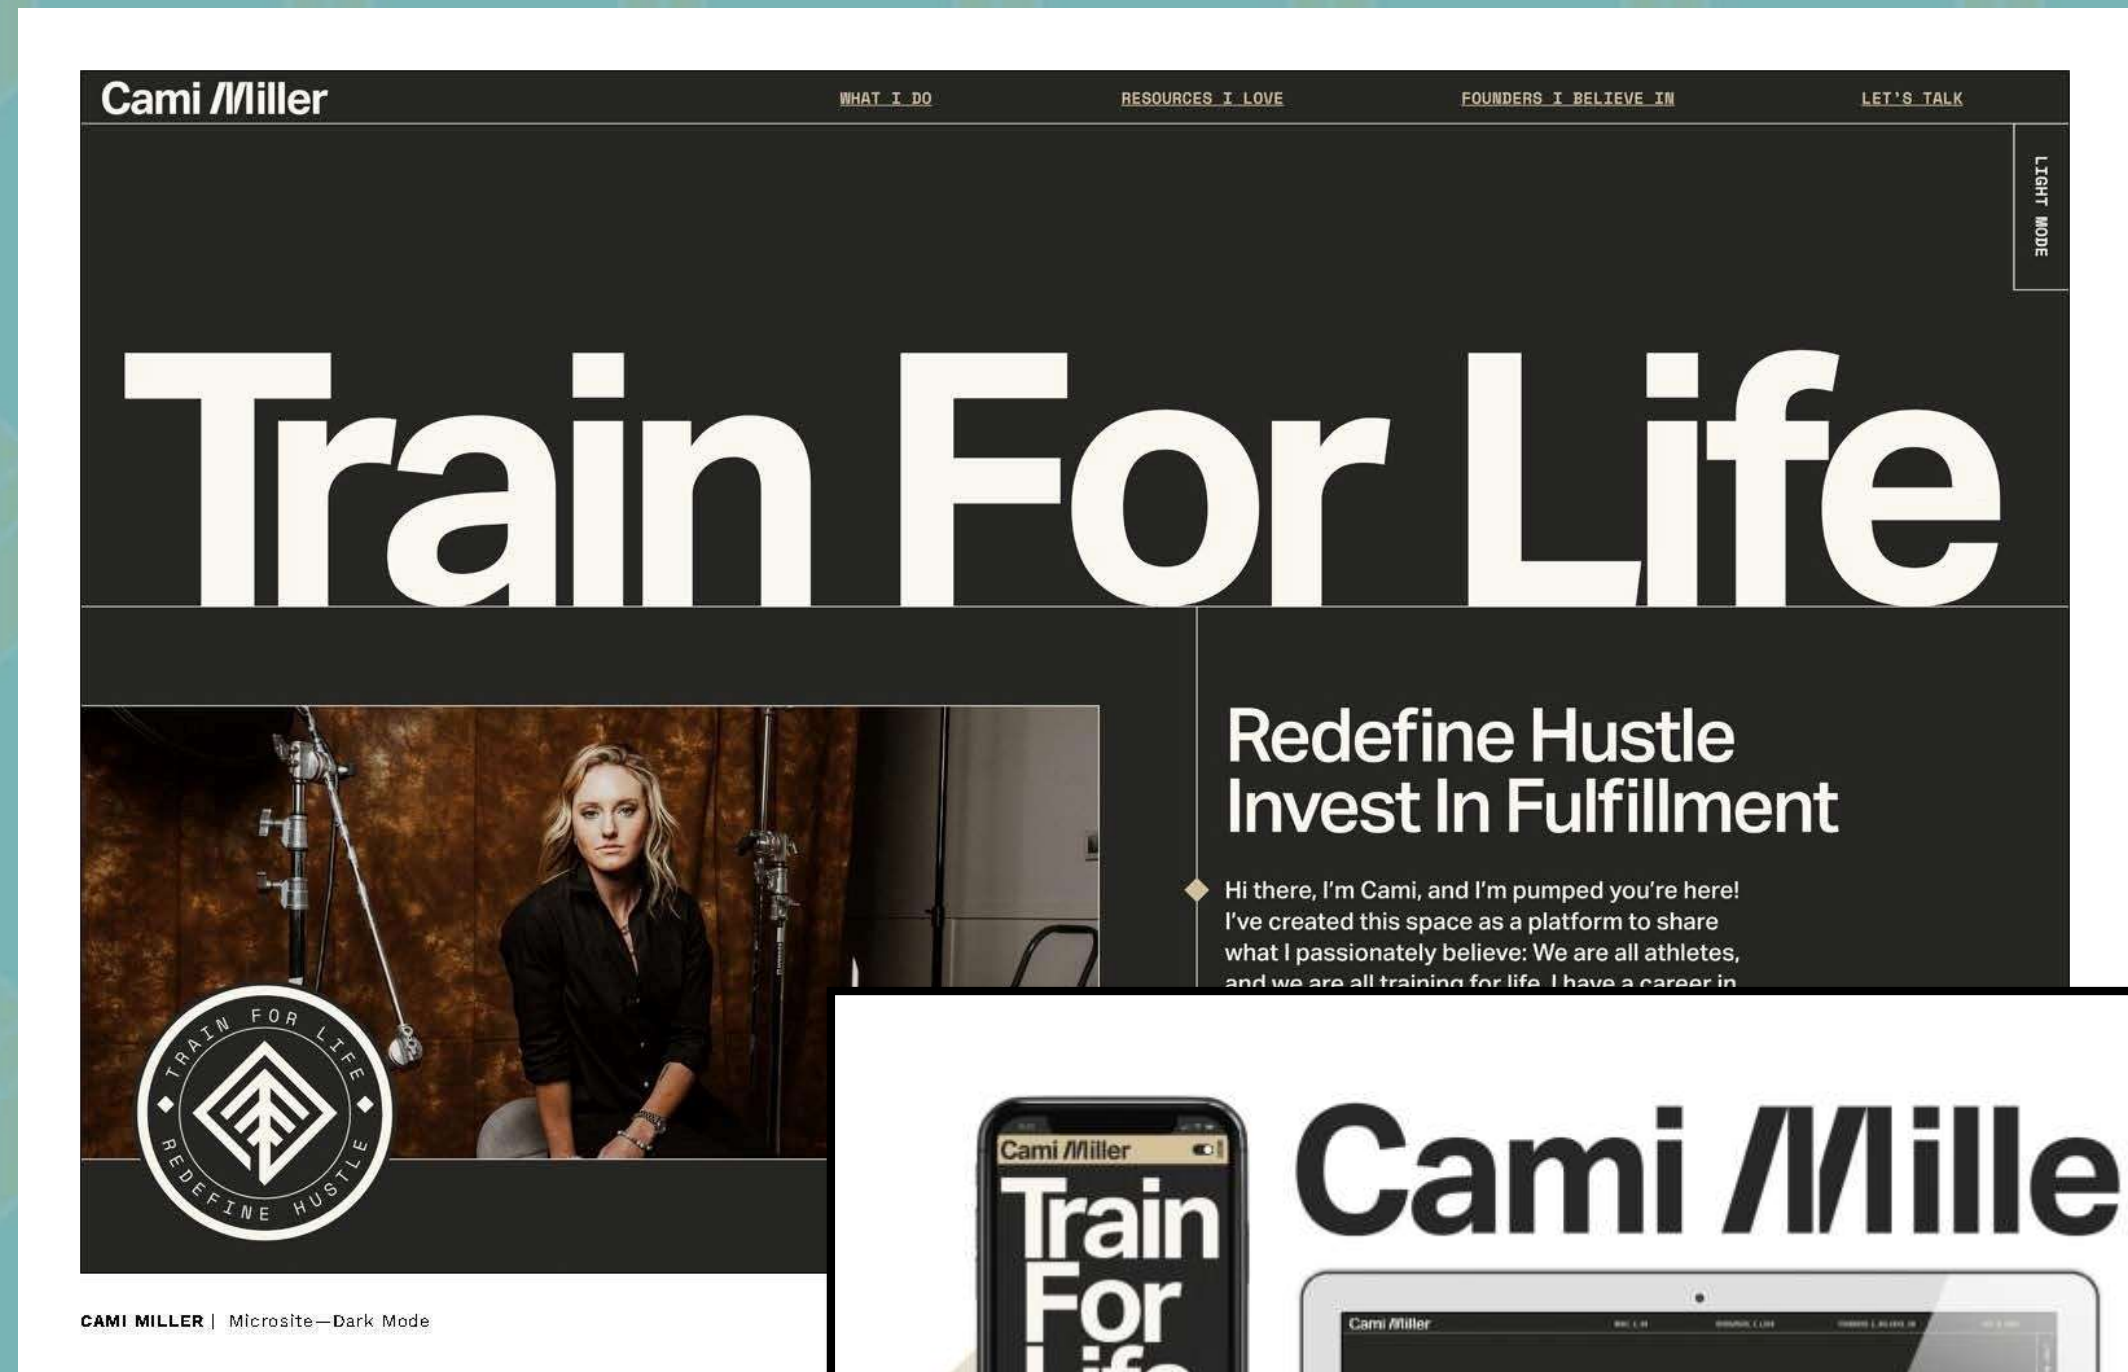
Cami Miller

WHAT I DO

RESOURCES I LOVE

FOUNDERS I BELIEVE IN

LET'S TALK

LIGHT MODE

Train For Life

Redefine Hustle
Invest In Fulfillment

Hi there, I'm Cami, and I'm pumped you're here! I've created this space as a platform to share what I passionately believe: We are all athletes, and we are all training for life. I have a career in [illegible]

TRAIN FOR LIFE
REDEFINE HUSTLE

CAMI MILLER | Microsite—Dark Mode

Cami Miller

Train For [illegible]

Cami Mille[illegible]

Cami Miller